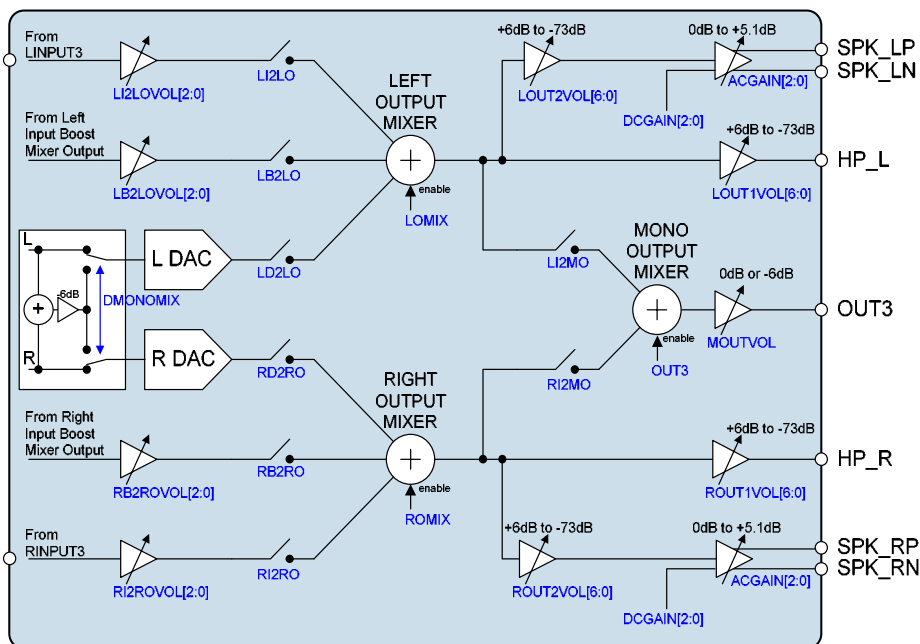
From LINPUT3

LI2LOVOL[2:0]

LI2LO

From Left Input Boost Mixer Output

LB2LOVOL[2:0]

LB2LO

LEFT OUTPUT MIXER

enable

LOMIX

+6dB to -73dB

LOUT2VOL[6:0]

0dB to +5.1dB

ACGAIN[2:0]

DCGAIN[2:0]

SPK_LP

SPK_LN

+6dB to -73dB

LOUT1VOL[6:0]

HP_L

L

-6dB

DMONOMIX

R

L DAC

R DAC

LD2LO

LI2MO

MONO OUTPUT MIXER

enable

OUT3

0dB or -6dB

MOUTVOL

OUT3

RD2RO

RI2MO

RIGHT OUTPUT MIXER

enable

ROMIX

From Right Input Boost Mixer Output

RB2ROVOL[2:0]

RB2RO

+6dB to -73dB

ROUT1VOL[6:0]

HP_R

From RINPUT3

RI2ROVOL[2:0]

RI2RO

+6dB to -73dB

ROUT2VOL[6:0]

0dB to +5.1dB

ACGAIN[2:0]

DCGAIN[2:0]

SPK_RP

SPK_RN